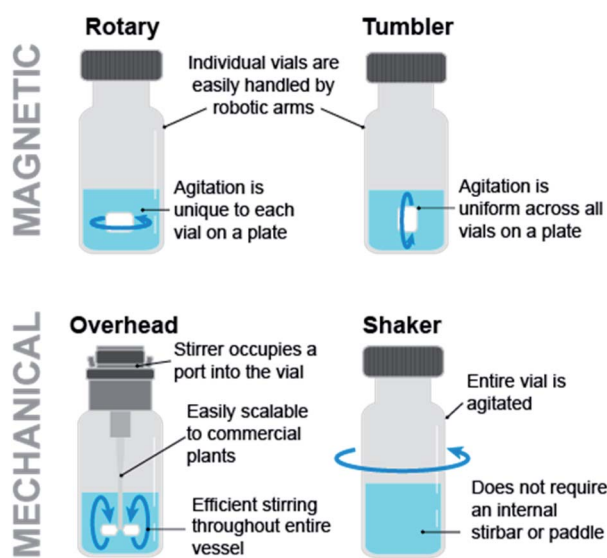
MAGNETIC

Rotary

Tumbler

Individual vials are easily handled by robotic arms

Agitation is unique to each vial on a plate

Agitation is uniform across all vials on a plate

MECHANICAL

Overhead

Shaker

Stirrer occupies a port into the vial

Easily scalable to commercial plants

Efficient stirring throughout entire vessel

Entire vial is agitated

Does not require an internal stirbar or paddle